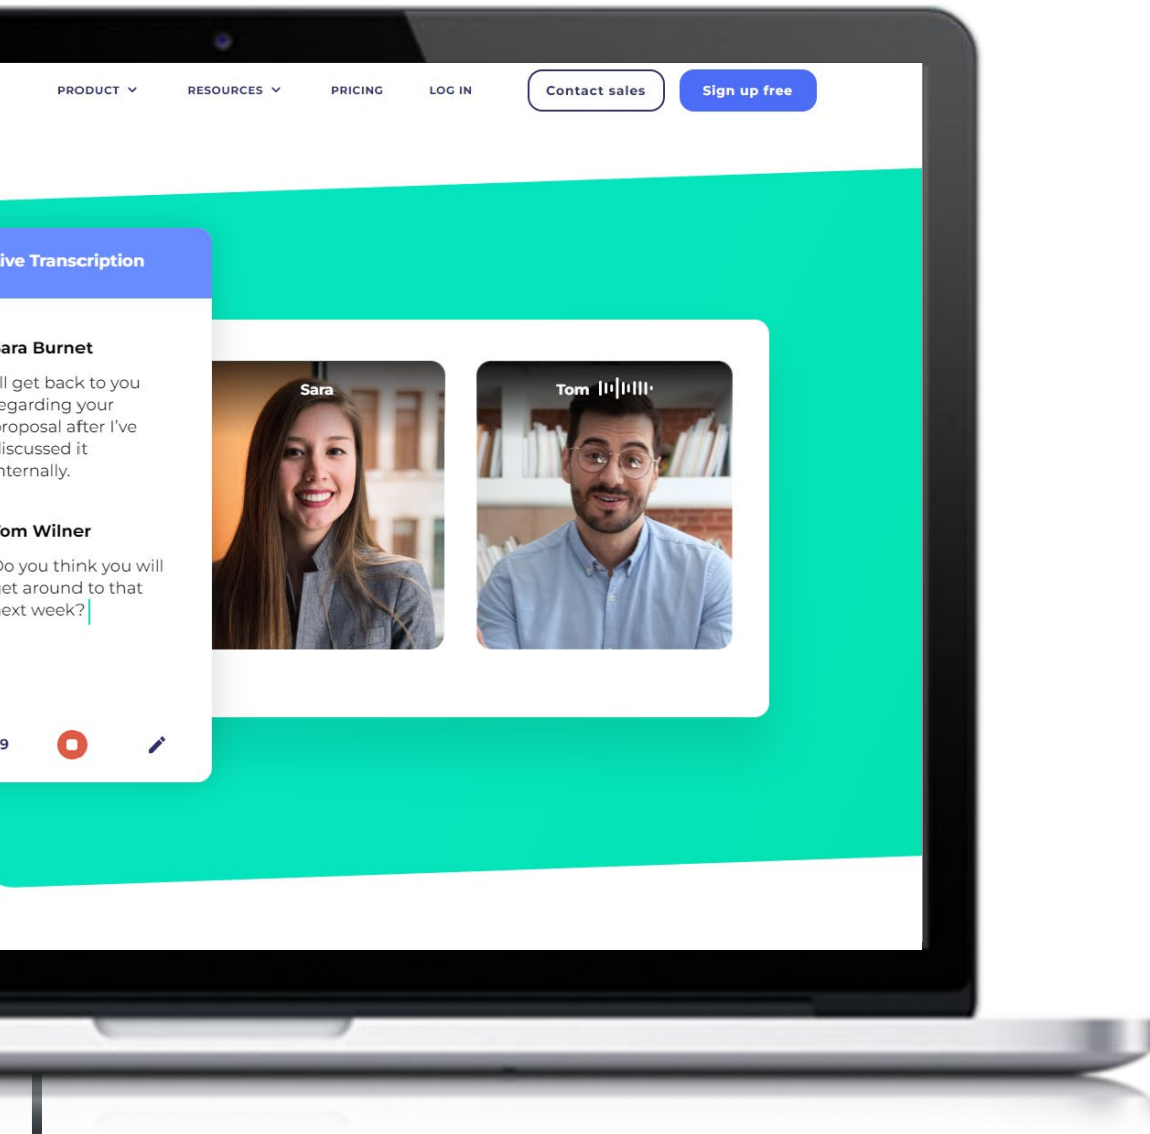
PRODUCT RESOURCES PRICING LOG IN Contact sales Sign up free

ive Transcription

ara Burnet

ll get back to you egarding your proposal after I've iscussed it nternally.

om Wilner

Do you think you will et around to that ext week?

9

Sara

Tom